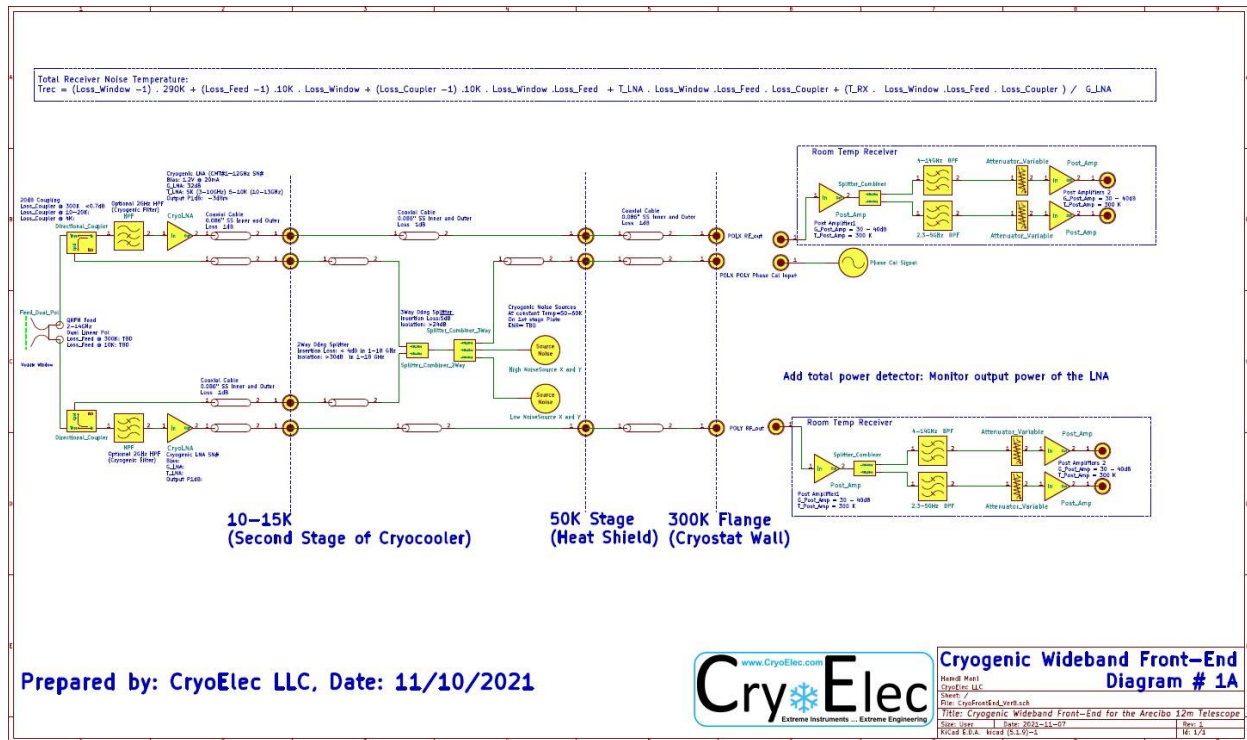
Total Receiver Noise Temperature:
Trec = (Loss_Window -1) . 290K + (Loss_Feed -1) .10K . Loss_Window + (Loss_Coupler -1) .10K . Loss_Window .Loss_Feed + T_LNA . Loss_Window .Loss_Feed . Loss_Coupler + (T_RX . Loss_Window .Loss_Feed . Loss_Coupler ) / G_LNA

20dB Coupling
Loss_Coupler @ 300K <0.7dB
Loss_Coupler @ 10-20K
Loss_Coupler @ 4K

Directional_Coupler

Optional 2GHz HPF (Cryogenic Filter)
HPF

Cryogenic LNA (CMT81-12GHz SN#
Bias: 1.2V @ 20mA
G_LNA: 32dB
T_LNA: 5K (3-10GHz) 5-10K (10-13GHz)
Output P1dB: -3dBm

CryoLNA

Coaxial Cable
0.086" SS Inner and Outer
Loss 1dB

Coaxial Cable
0.086" SS Inner and Outer
Loss 1dB

Coaxial Cable
0.086" SS Inner and Outer
Loss 1dB

POLX RF_out

POLX POLY Phase Cal Input

Phase Cal Signal

Room Temp Receiver
4-14GHz BPF
Splitter_Combiner
Attenuator_Variable
Post_Amp
Post Amplifiers 2
G_Post_Amp = 30 - 40dB
T_Post_Amp = 300 K
Post_Amp
Post Amplifiers1
G_Post_Amp = 30 - 40dB
T_Post_Amp = 300 K
2.3-5GHz BPF
Attenuator_Variable
Post_Amp

Feed_Dual_Pol
QRFH Feed
2-14GHz
Dual Linear Pol
Loss_Feed @ 300K: TBD
Loss_Feed @ 10K: TBD
Vacuum Window

2Way 0deg Splitter
Insertion Loss < 4dB in 1-18 GHz
Isolation: >20dB in 1-18 GHz

3Way 0deg Splitter
Insertion Loss:5dB
Isolation: >24dB
Splitter_Combiner_3Way

Splitter_Combiner_2Way

Cryogenic Noise Sources
At constant Temp=50-60K
On 1st stage Plate
ENR= TBD

Source Noise
High NoiseSource X and Y
Source Noise
Low NoiseSource X and Y

Add total power detector: Monitor output power of the LNA

Coaxial Cable
0.086" SS Inner and Outer
Loss 1dB

Directional_Coupler
HPF
Optional 2GHz HPF (Cryogenic Filter)
CryoLNA
Cryogenic LNA SN#
Bias:
G_LNA:
T_LNA:
Output P1dB:

POLY RF_out

Room Temp Receiver
Splitter_Combiner
4-14GHz BPF
Attenuator_Variable
Post_Amp
Post Amplifiers 2
G_Post_Amp = 30 - 40dB
T_Post_Amp = 300 K
Post_Amp
Post Amplifiers1
G_Post_Amp = 30 - 40dB
T_Post_Amp = 300 K
2.3-5GHz BPF
Attenuator_Variable
Post_Amp

10-15K
(Second Stage of Cryocooler)

50K Stage
(Heat Shield)

300K Flange
(Cryostat Wall)

Prepared by: CryoElec LLC, Date: 11/10/2021

www.CryoElec.com
CryoElec
Extreme Instruments ... Extreme Engineering

Cryogenic Wideband Front-End
Diagram # 1A
Hamdi Mani
CryoElec LLC
Sheet: /
File: CryoFrontEnd_Ver8.sch
Title: Cryogenic Wideband Front-End for the Arecibo 12m Telescope
Size: User Date: 2021-11-07 Rev: 1
KiCad E.D.A. kicad (5.1.9)-1 Id: 1/1